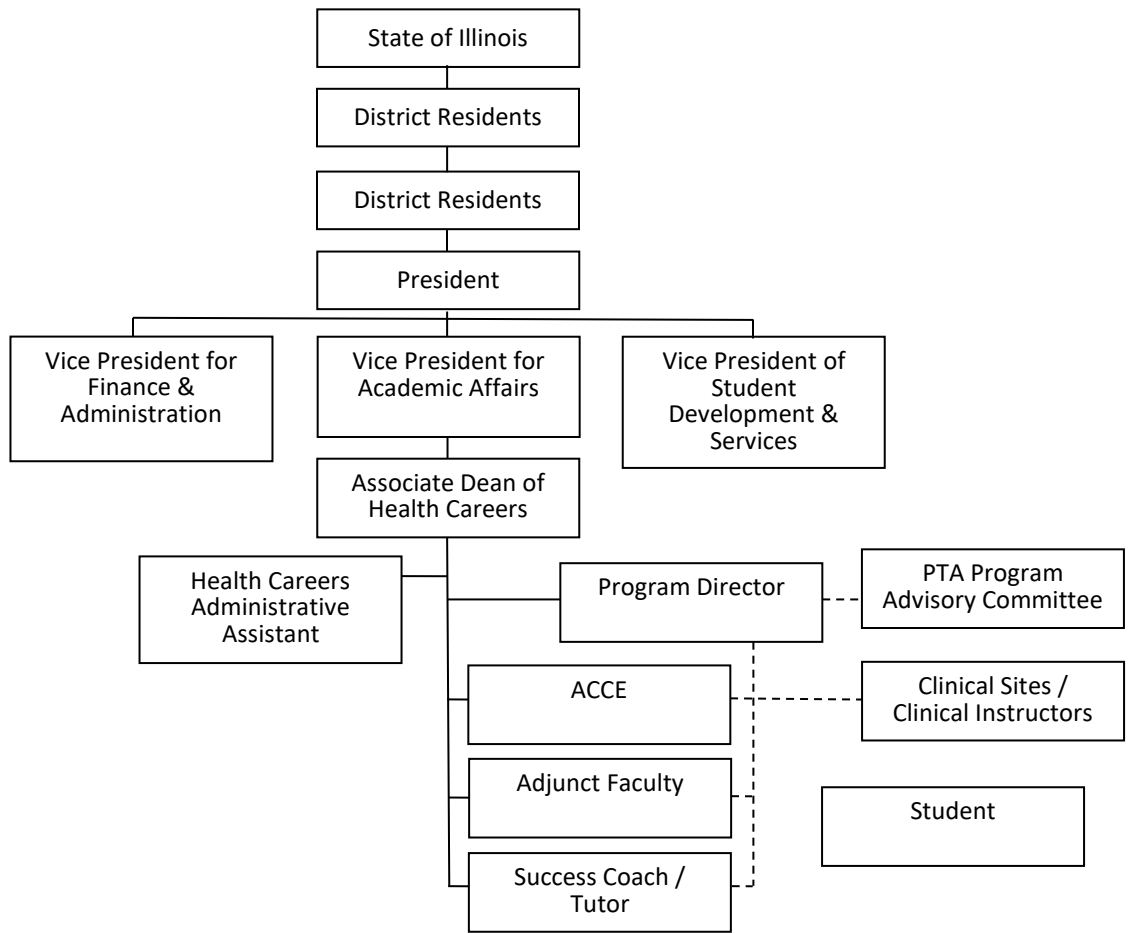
State of Illinois

District Residents

District Residents

President

Vice President for Finance & Administration

Vice President for Academic Affairs

Vice President of Student Development & Services

Associate Dean of Health Careers

Health Careers Administrative Assistant

Program Director

PTA Program Advisory Committee

ACCE

Clinical Sites / Clinical Instructors

Adjunct Faculty

Student

Success Coach / Tutor